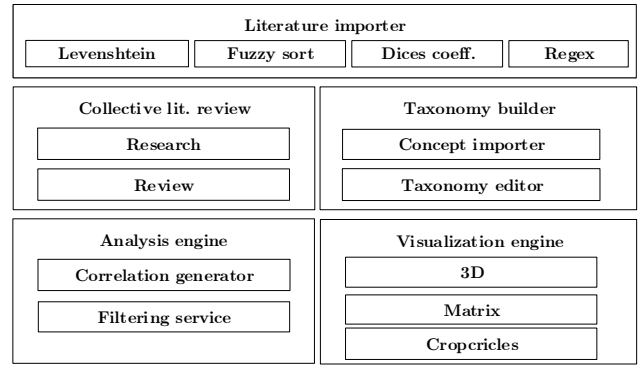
Literature importer

Levenshtein

Fuzzy sort

Dices coeff.

Regex

Collective lit. review

Research

Review

Taxonomy builder

Concept importer

Taxonomy editor

Analysis engine

Correlation generator

Filtering service

Visualization engine

3D

Matrix

Cropcricles